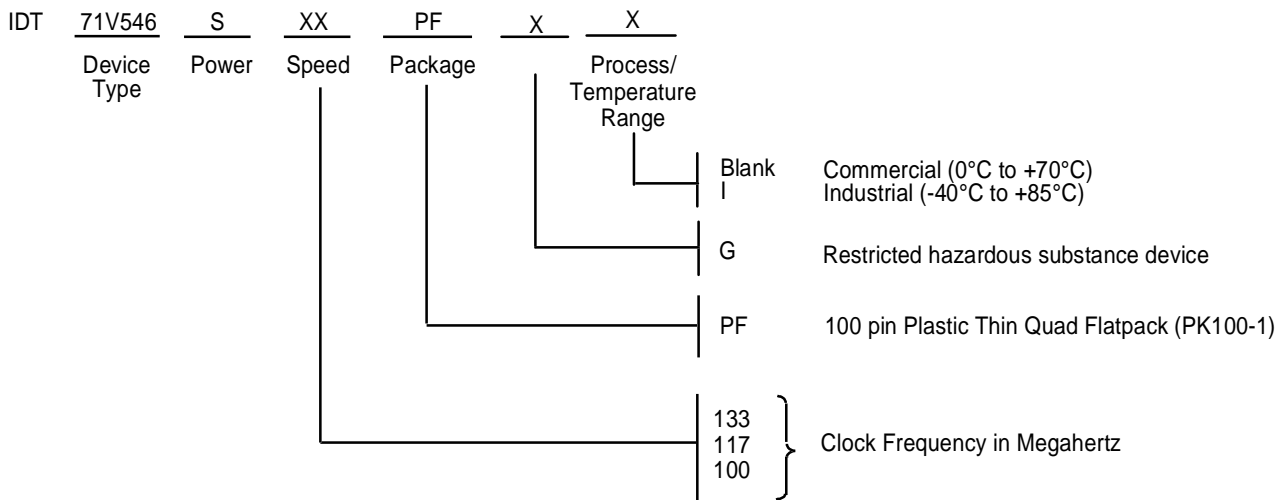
IDT 71V546 S XX PF X X

Device Type Power Speed Package Process/ Temperature Range

Blank Commercial (0°C to +70°C)
I Industrial (-40°C to +85°C)

G Restricted hazardous substance device

PF 100 pin Plastic Thin Quad Flatpack (PK100-1)

133
117
100
Clock Frequency in Megahertz